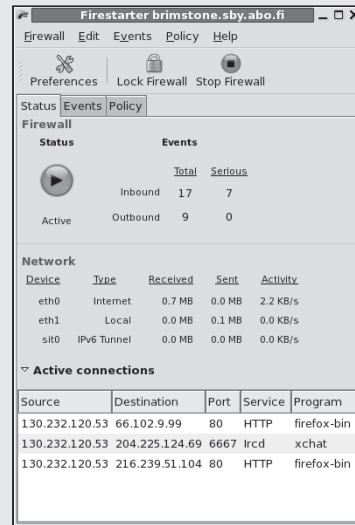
Firestarter brimstone.sby.abo.fi

Firewall Edit Events Policy Help

Preferences Lock Firewall Stop Firewall

Status Events Policy

Firewall

Status

Active

Events

| | Total | Serious |
|---|---|---|
| Inbound | 17 | 7 |
| Outbound | 9 | 0 |

Network

| Device | Type | Received | Sent | Activity |
|---|---|---|---|---|
| eth0 | Internet | 0.7 MB | 0.0 MB | 2.2 KB/s |
| eth1 | Local | 0.0 MB | 0.1 MB | 0.0 KB/s |
| sit0 | IPv6 Tunnel | 0.0 MB | 0.0 MB | 0.0 KB/s |

Active connections

| Source | Destination | Port | Service | Program |
|---|---|---|---|---|
| 130.232.120.53 | 66.102.9.99 | 80 | HTTP | firefox-bin |
| 130.232.120.53 | 204.225.124.69 | 6667 | Ircd | xchat |
| 130.232.120.53 | 216.239.51.104 | 80 | HTTP | firefox-bin |